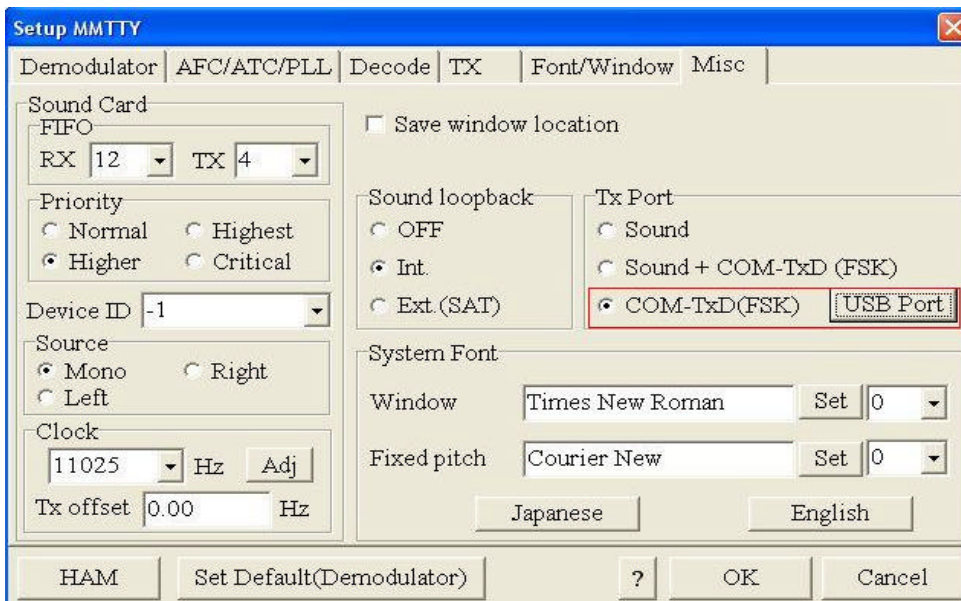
Setup MMTTY

Demodulator | AFC/ATC/PLL | Decode | TX | Font/Window | Misc

Sound Card
FIFO
RX 12 TX 4

Priority
Normal
Highest
Higher
Critical

Device ID -1

Source
Mono
Right
Left

Clock
11025 Hz Adj
Tx offset 0.00 Hz

Save window location

Sound loopback
OFF
Int.
Ext.(SAT)

Tx Port
Sound
Sound + COM-TxD (FSK)
COM-TxD(FSK) USB Port

System Font
Window Times New Roman Set 0
Fixed pitch Courier New Set 0
Japanese English

HAM Set Default(Demodulator) ? OK Cancel